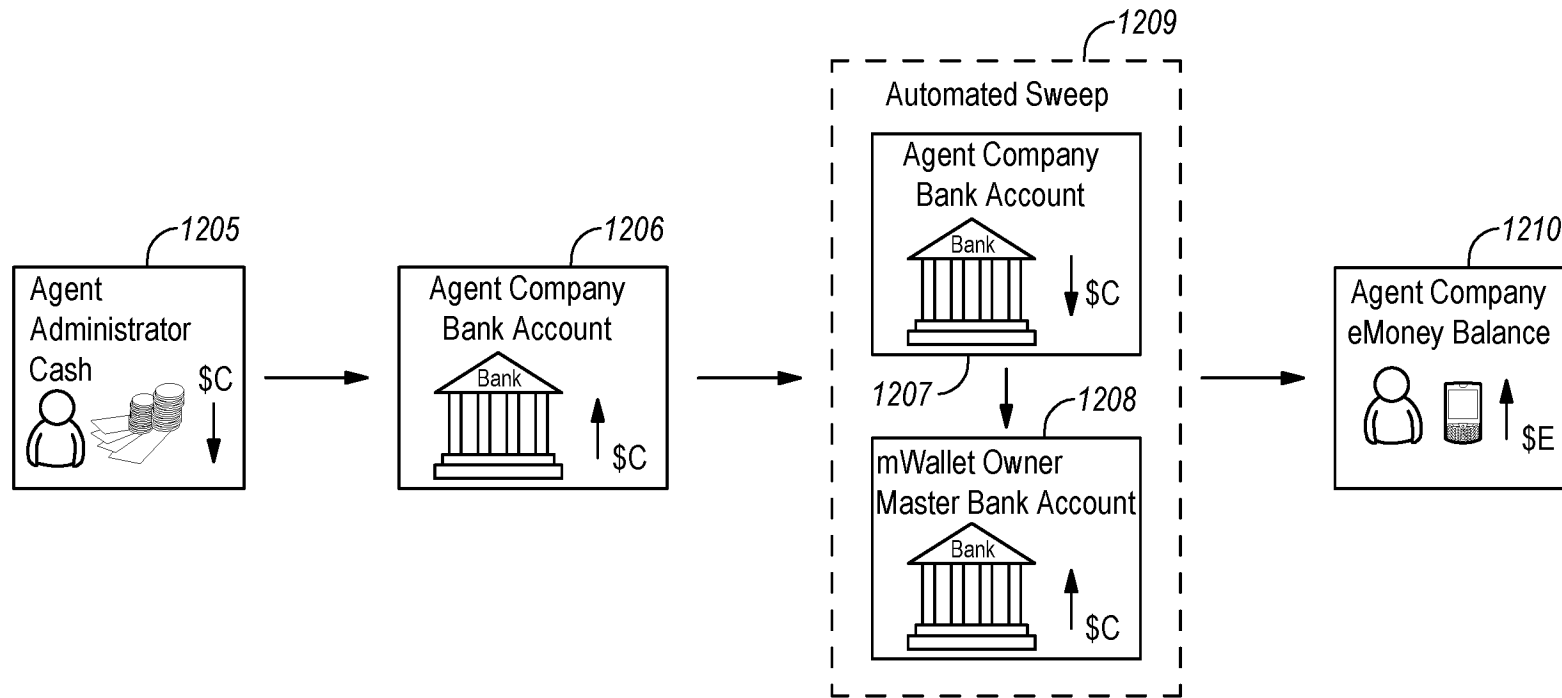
1209

Automated Sweep

1205

Agent Administrator Cash

$C

1206

Agent Company Bank Account

Bank

$C

Agent Company Bank Account

Bank

$C

1207

1208

mWallet Owner Master Bank Account

Bank

$C

1210

Agent Company eMoney Balance

$E